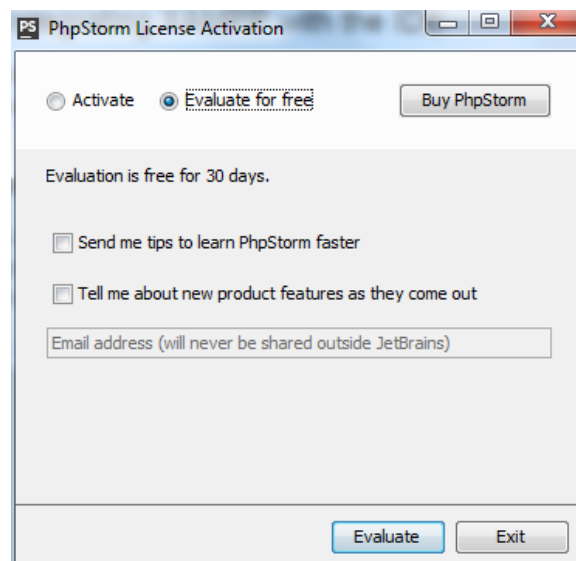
PS PhpStorm License Activation

Activate Evaluate for free Buy PhpStorm

Evaluation is free for 30 days.

Send me tips to learn PhpStorm faster

Tell me about new product features as they come out

Email address (will never be shared outside JetBrains)

Evaluate Exit